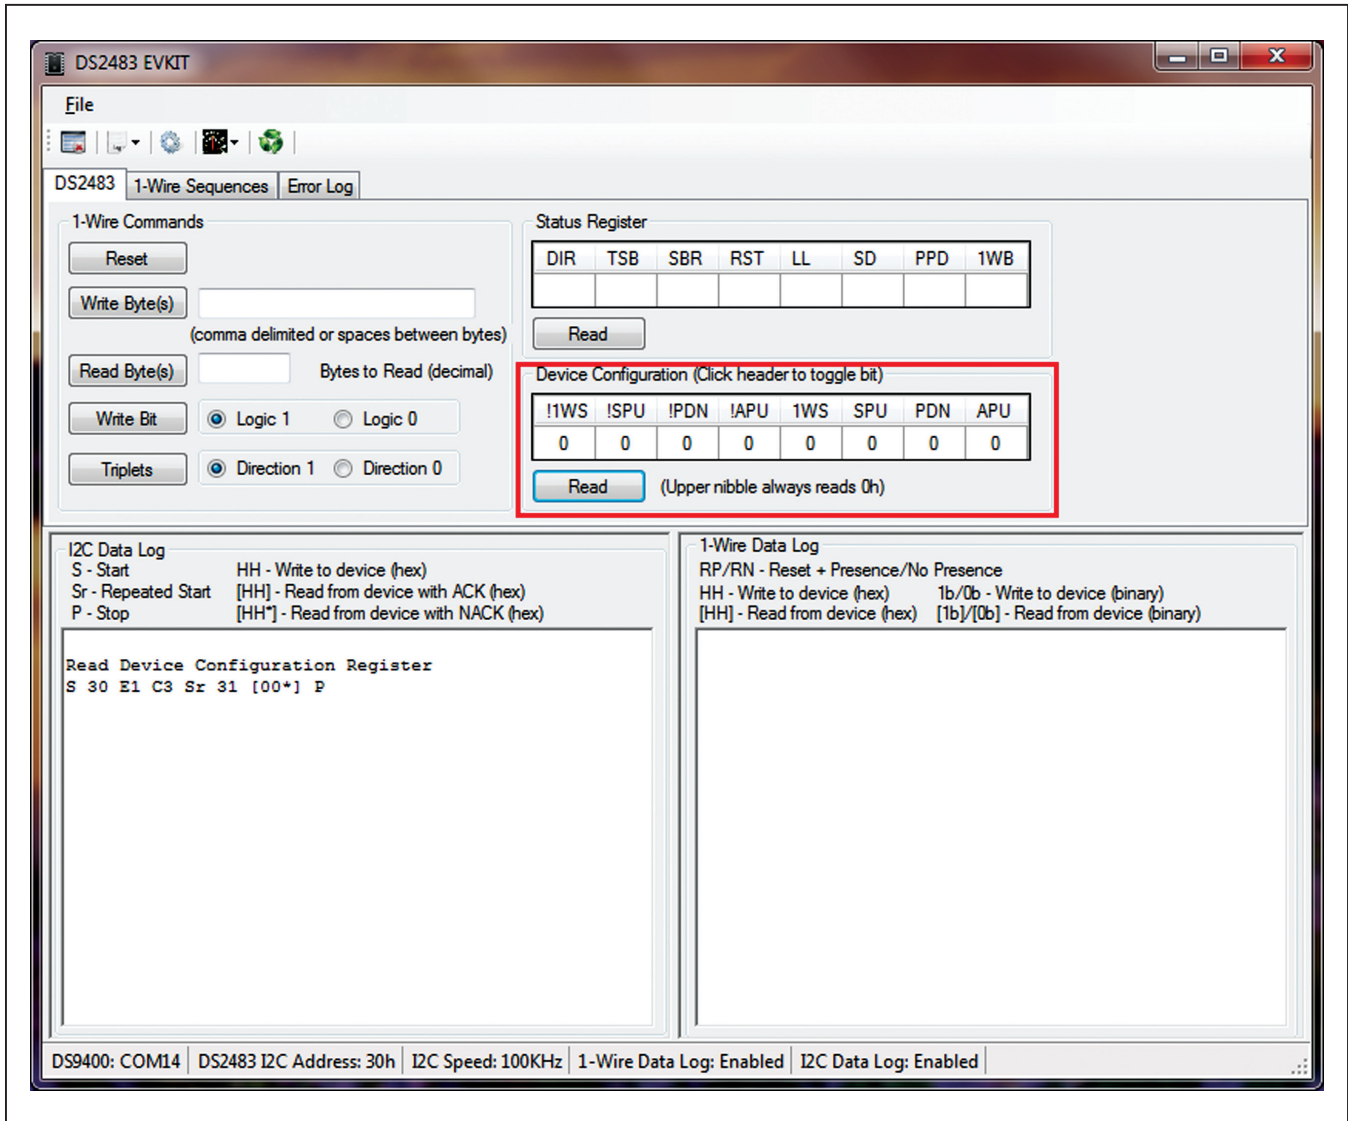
DS2483 EVKIT

File

DS2483 | 1-Wire Sequences | Error Log

1-Wire Commands

Reset

Write Byte(s)

(comma delimited or spaces between bytes)

Read Byte(s)

Bytes to Read (decimal)

Write Bit

Logic 1

Logic 0

Triplets

Direction 1

Direction 0

Status Register

| DIR | TSB | SBR | RST | LL | SD | PPD | 1WB |
|---|---|---|---|---|---|---|---|
| | | | | | | | |

Read

Device Configuration (Click header to toggle bit)

| !1WS | !SPU | !PDN | !APU | 1WS | SPU | PDN | APU |
|---|---|---|---|---|---|---|---|
| 0 | 0 | 0 | 0 | 0 | 0 | 0 | 0 |

Read

(Upper nibble always reads 0h)

I2C Data Log

S - Start
Sr - Repeated Start
P - Stop

HH - Write to device (hex)
[HH] - Read from device with ACK (hex)
[HH*] - Read from device with NACK (hex)

Read Device Configuration Register
S 30 E1 C3 Sr 31 [00*] P

1-Wire Data Log

RP/RN - Reset + Presence/No Presence
HH - Write to device (hex)
[HH] - Read from device (hex)
1b/0b - Write to device (binary)
[1b]/[0b] - Read from device (binary)

DS9400: COM14 | DS2483 I2C Address: 30h | I2C Speed: 100KHz | 1-Wire Data Log: Enabled | I2C Data Log: Enabled